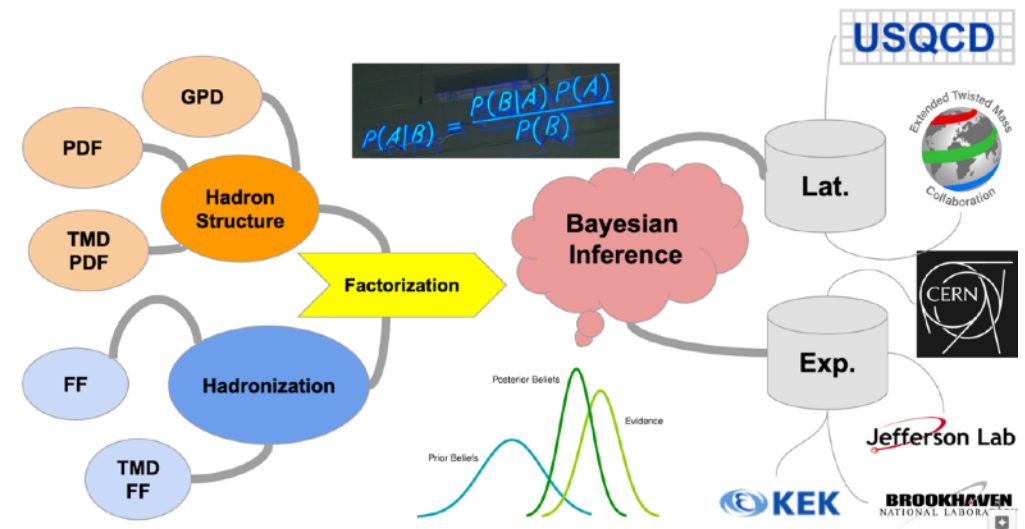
GPD

PDF

Hadron Structure

TMD PDF

FF

Hadronization

TMD FF

Factorization

$P(A|B) = \frac{P(B|A)\,P(A)}{P(B)}$

Bayesian Inference

Posterior Beliefs

Evidence

Prior Beliefs

USQCD

Extended Twisted Mass Collaboration

Lat.

CERN

Exp.

Jefferson Lab

KEK

BROOKHAVEN NATIONAL LABORA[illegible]